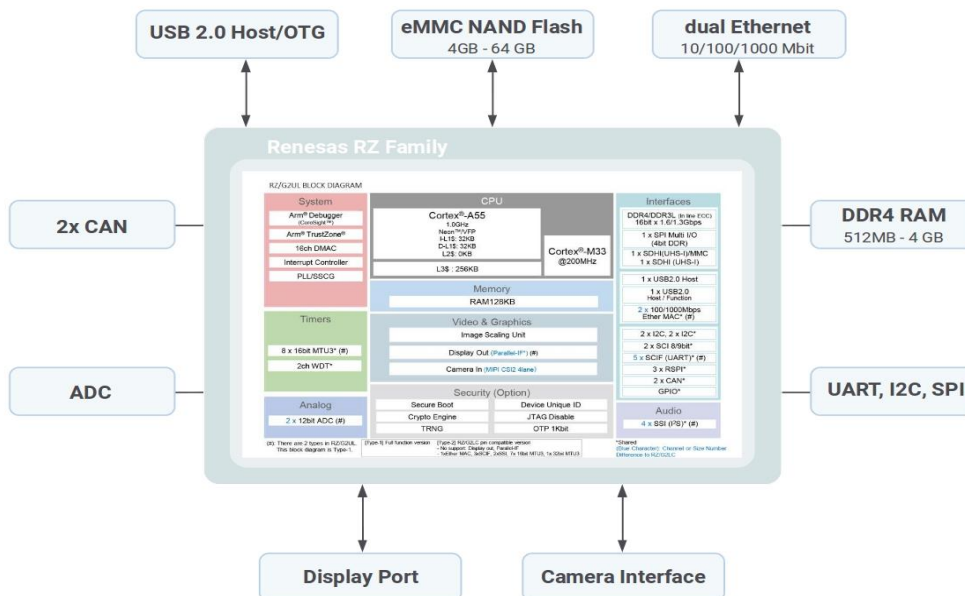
USB 2.0 Host/OTG

eMMC NAND Flash
4GB - 64 GB

dual Ethernet
10/100/1000 Mbit

Renesas RZ Family

RZ/G2UL BLOCK DIAGRAM

System
Arm® Debugger (CoreSight™)
Arm® TrustZone®
16ch DMAC
Interrupt Controller
PLL/SSCG

CPU
Cortex®-A55
1.0GHz
Neon™/VFP
I-L1$: 32KB
D-L1$: 32KB
L2$: 0KB
L3$ : 256KB
Cortex®-M33
@200MHz

Interfaces
DDR4/DDR3L (In line ECC)
16bit x 1.6/1.3Gbps
1 x SPI Multi I/O (4bit DDR)
1 x SDHI(UHS-I)/MMC
1 x SDHI (UHS-I)
1 x USB2.0 Host
1 x USB2.0 Host / Function
2 x 100/1000Mbps Ether MAC* (#)
2 x I2C, 2 x I2C*
2 x SCI 8/9bit*
5 x SCIF (UART)* (#)
3 x RSPI*
2 x CAN*
GPIO*

Memory
RAM128KB

Video & Graphics
Image Scaling Unit
Display Out (Parallel-IF*) (#)
Camera In (MIPI CSI2 4lane)

Timers
8 x 16bit MTU3* (#)
2ch WDT*

Security (Option)
Secure Boot
Device Unique ID
Crypto Engine
JTAG Disable
TRNG
OTP 1Kbit

Analog
2 x 12bit ADC (#)

Audio
4 x SSI (I²S)* (#)

(#): There are 2 types in RZ/G2UL. This block diagram is Type-1.
[Type-1] Full function version
[Type-2] RZ/G2LC pin compatible version
- No support: Display out, Parallel-IF
- 1xEther MAC, 3xSCIF, 2xSSI, 7x 16bit MTU3, 1x 32bit MTU3

*Shared
(Blue Character): Channel or Size Number Difference to RZ/G2LC

2x CAN

ADC

DDR4 RAM
512MB - 4 GB

UART, I2C, SPI

Display Port

Camera Interface